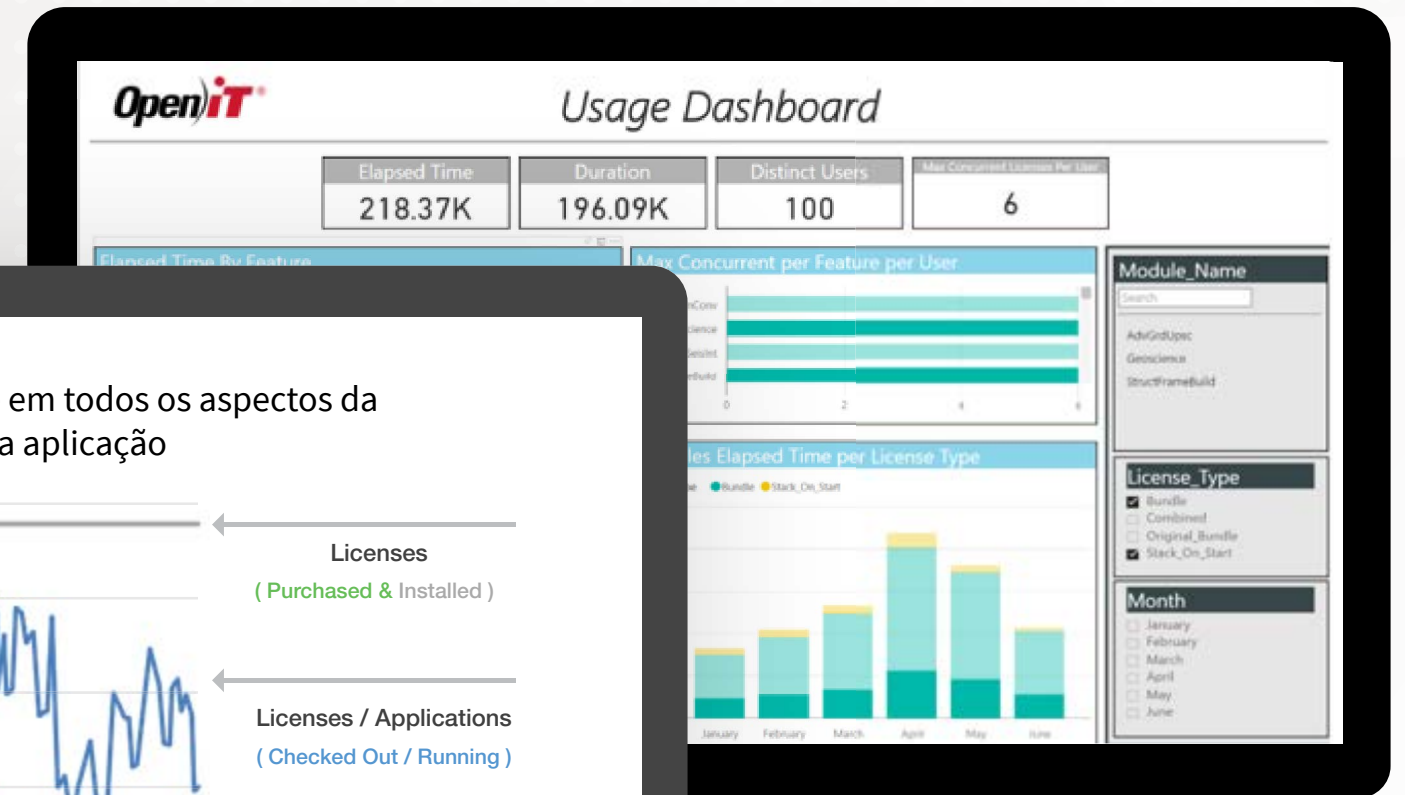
Open iT

Usage Dashboard

| Elapsed Time | Duration | Distinct Users | Max Concurrent Licenses Per User |
|---|---|---|---|
| 218.37K | 196.09K | 100 | 6 |

Elapsed Time By Feature

Max Concurrent per Feature per User

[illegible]Conv
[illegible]cience
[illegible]SeisInt
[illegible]eBuild

0 2 4 6

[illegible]les Elapsed Time per License Type

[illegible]e Bundle Stack_On_Start

January February March April May June

Module_Name

Search

AdvGrdUpsc
Geoscience
StructFrameBuild

License_Type

Bundle
Combined
Original_Bundle
Stack_On_Start

Month

January
February
March
April
May
June

em todos os aspectos da
a aplicação

Licenses
( Purchased & Installed )

Licenses / Applications
( Checked Out / Running )